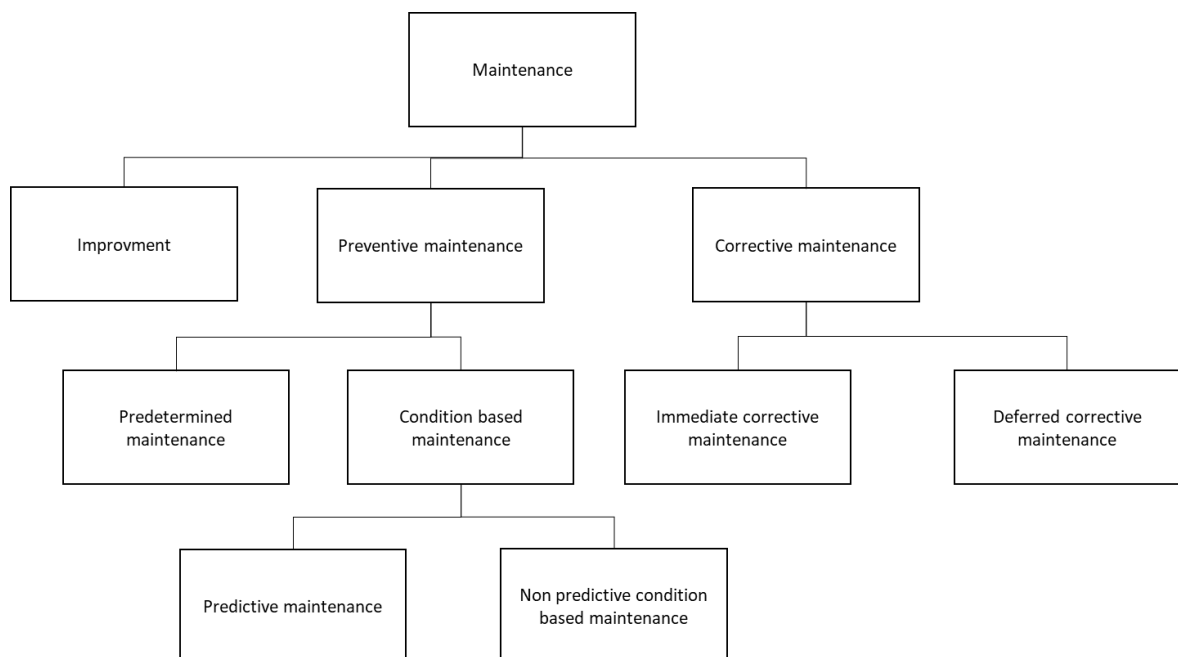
Maintenance

Improvment

Preventive maintenance

Corrective maintenance

Predetermined maintenance

Condition based maintenance

Immediate corrective maintenance

Deferred corrective maintenance

Predictive maintenance

Non predictive condition based maintenance